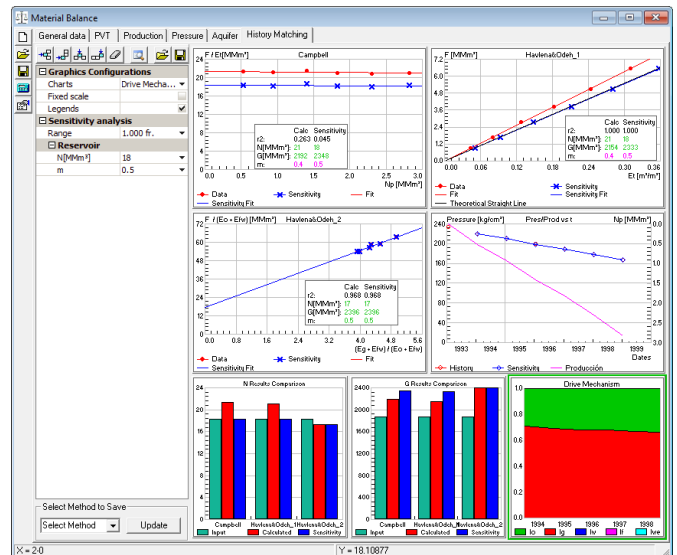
Material Balance

General data | PVT | Production | Pressure | Aquifer | History Matching

Graphics Configurations
Charts | Drive Mecha...
Fixed scale
Legends
Sensitivity analysis
Range | 1.000 fr.
Reservoir
N[MMm³] | 18
m | 0.5

F / Et[MMm³] Campbell
24
21
18
15
12
9
6
3
0
0.0 0.5 1.0 1.5 2.0 2.5 3.0
Np [MMm³]
Calc Sensitivity
r2: 0.263 0.045
N[MMm³]: 21 18
G[MMm³]: 2182 2348
m: 0.4 0.5
Data
Sensitivity
Fit
Sensitivity Fit

F [MMm³] Havlena&Odeh_1
7.2
6.3
5.4
4.5
3.6
2.7
1.8
0.9
0.0
0.00 0.06 0.12 0.18 0.24 0.30 0.36
Et [m³/m³]
Calc Sensitivity
r2: 1.000 1.000
N[MMm³]: 21 18
G[MMm³]: 2154 2333
m: 0.4 0.5
Data
Sensitivity
Fit
Sensitivity Fit
Theoretical Straight Line

F / (Eo + Efw) [MMm³] Havlena&Odeh_2
96
84
72
60
48
36
24
12
0
0.0 0.8 1.6 2.4 3.2 4.0 4.8 5.6
(Eg + Efw) / (Eo + Efw)
Calc Sensitivity
r2: 0.968 0.968
N[MMm³]: 17 17
G[MMm³]: 2396 2396
m: 0.5 0.5
Data
Sensitivity
Fit
Sensitivity Fit

Pressure [kg/cm²] Pres/Prod vs t Np [MMm³]
240
200
160
120
80
40
0
1993 1994 1995 1996 1997 1998 1999
Dates
3.0
2.5
2.0
1.5
1.0
0.5
0.0
History
Sensitivity
Producción

N Results Comparison
24
21
18
15
12
9
6
3
0
Campbell Havlena&Odeh_1 Havlena&Odeh_2
Input Calculated Sensitivity

G Results Comparison
2400
2100
1800
1500
1200
900
600
300
0
Campbell Havlena&Odeh_1 Havlena&Odeh_2
Input Calculated Sensitivity

Drive Mechanism
1.0
0.8
0.6
0.4
0.2
0.0
1994 1995 1996 1997 1998
Io Ig Iw If Iwe

Select Method to Save
Select Method
Update

X = 2.0
Y = 18.10877